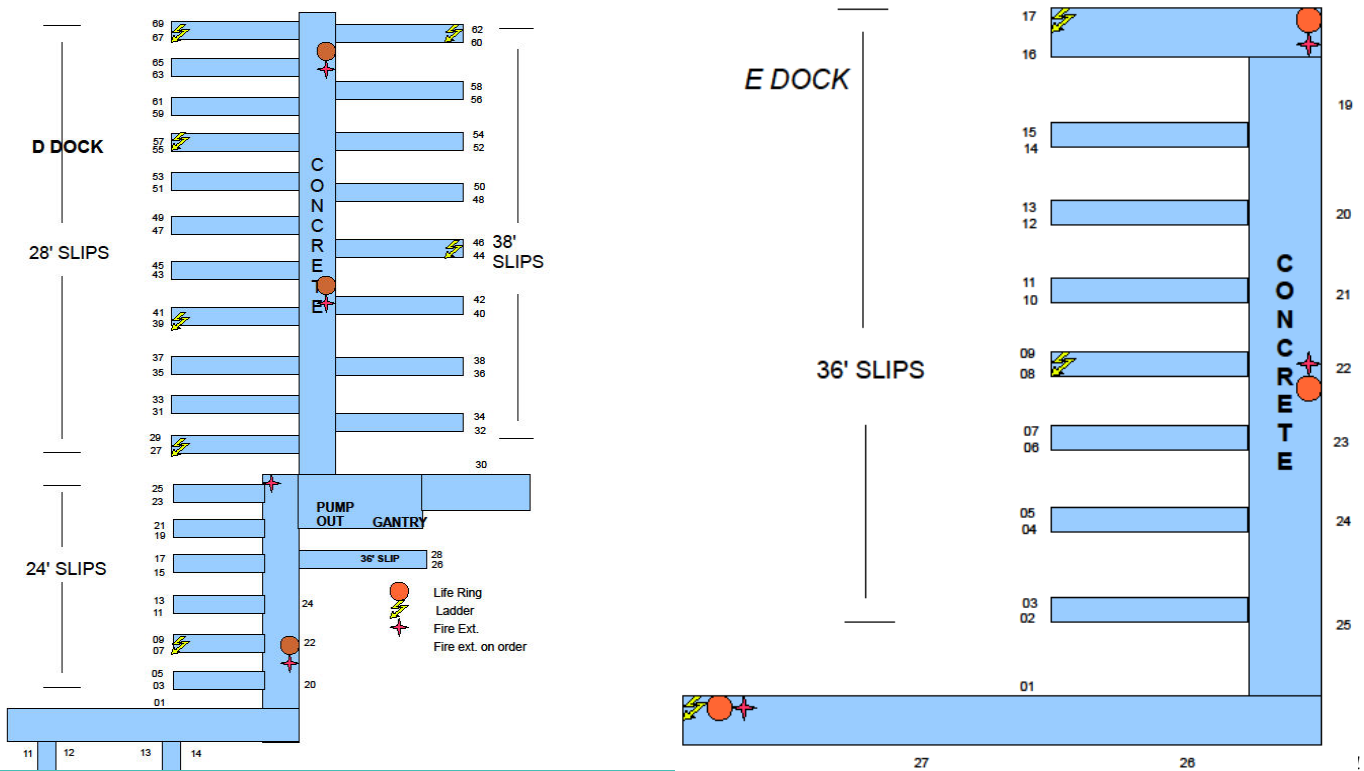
D DOCK

28' SLIPS

24' SLIPS

69
67
65
63
61
59
57
55
53
51
49
47
45
43
41
39
37
35
33
31
29
27
25
23
21
19
17
15
13
11
09
07
05
03
01

62
60
58
56
54
52
50
48
46
44
42
40
38
36
34
32
30

CONCRETE

38' SLIPS

PUMP OUT
GANTRY

36' SLIP
28
26

24
22
20

11 12 13 14

Life Ring
Ladder
Fire Ext.
Fire ext. on order

E DOCK

36' SLIPS

17
16
15
14
13
12
11
10
09
08
07
06
05
04
03
02
01

CONCRETE

19
20
21
22
23
24
25

27
26